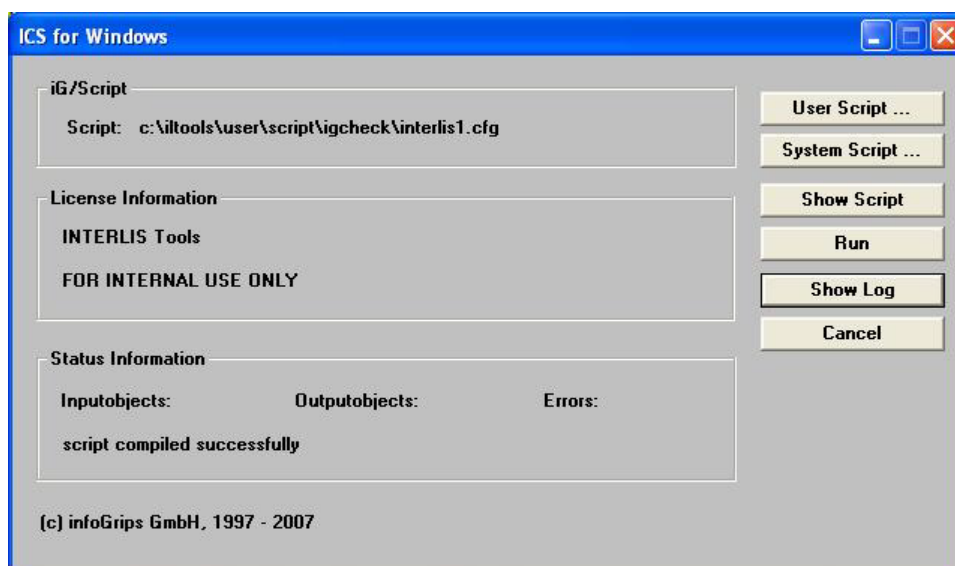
ICS for Windows

iG/Script

Script: c:\iltools\user\script\igcheck\interlis1.cfg

License Information

INTERLIS Tools

FOR INTERNAL USE ONLY

Status Information

Inputobjects: Outputobjects: Errors:

script compiled successfully

(c) infoGrips GmbH, 1997 - 2007

User Script ...

System Script ...

Show Script

Run

Show Log

Cancel